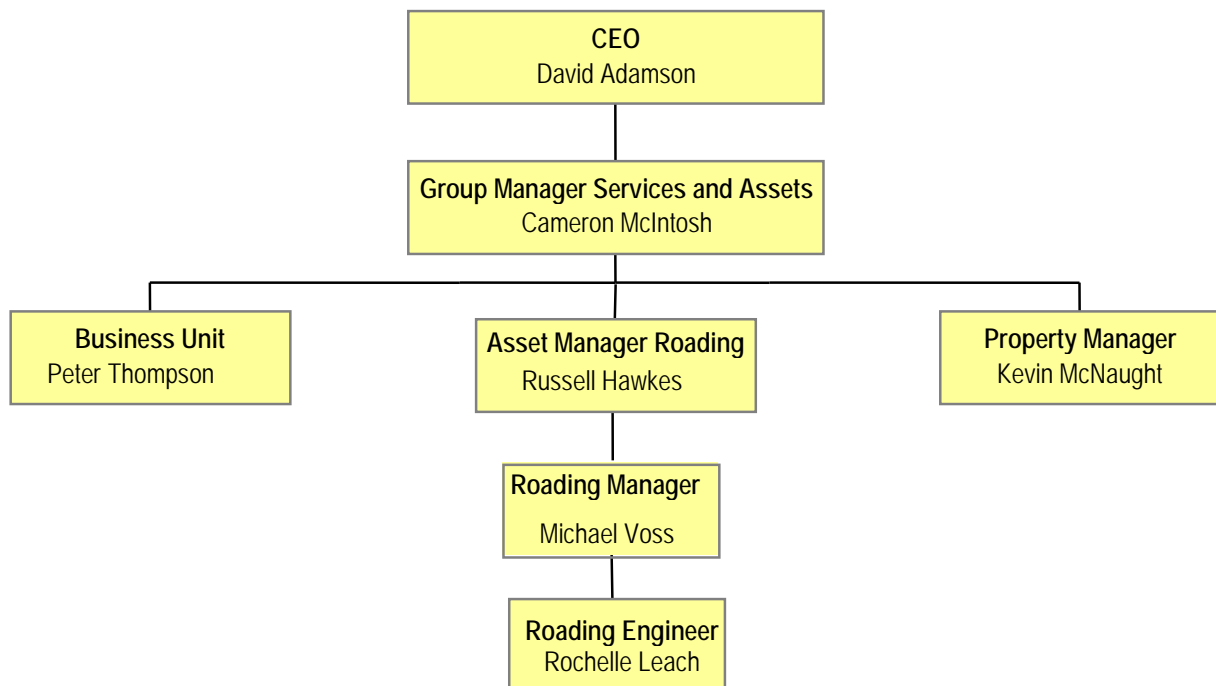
CEO
David Adamson

Group Manager Services and Assets
Cameron McIntosh

Business Unit
Peter Thompson

Asset Manager Roading
Russell Hawkes

Property Manager
Kevin McNaught

Roading Manager
Michael Voss

Roading Engineer
Rochelle Leach